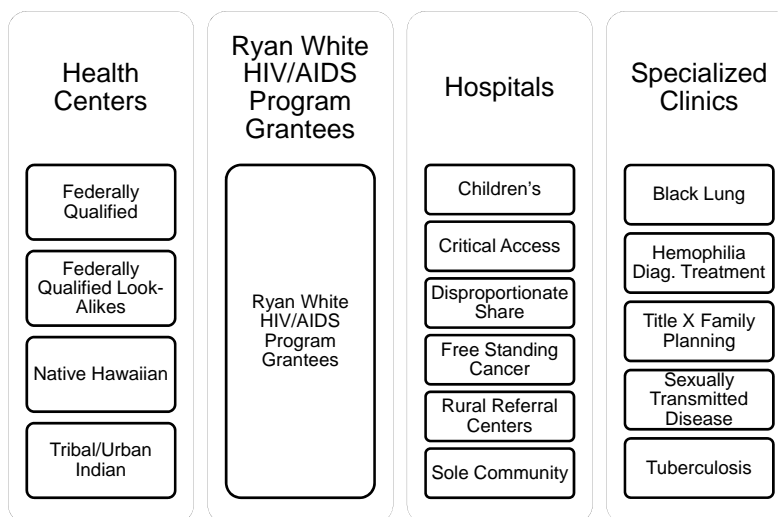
Health Centers

Federally Qualified

Federally Qualified Look-Alikes

Native Hawaiian

Tribal/Urban Indian

Ryan White HIV/AIDS Program Grantees

Ryan White HIV/AIDS Program Grantees

Hospitals

Children's

Critical Access

Disproportionate Share

Free Standing Cancer

Rural Referral Centers

Sole Community

Specialized Clinics

Black Lung

Hemophilia Diag. Treatment

Title X Family Planning

Sexually Transmitted Disease

Tuberculosis